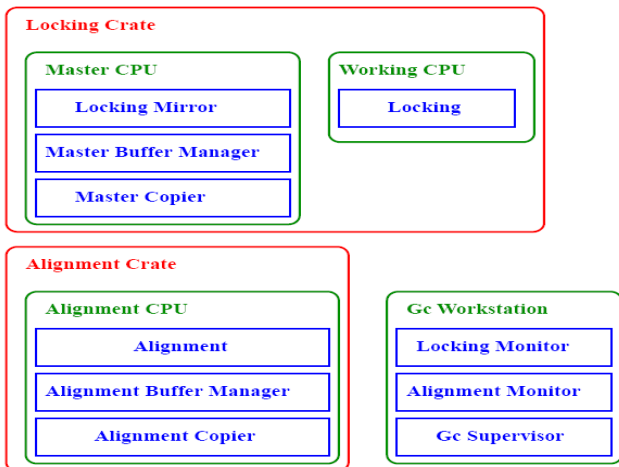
Locking Crate

Master CPU

Locking Mirror

Master Buffer Manager

Master Copier

Working CPU

Locking

Alignment Crate

Alignment CPU

Alignment

Alignment Buffer Manager

Alignment Copier

Gc Workstation

Locking Monitor

Alignment Monitor

Gc Supervisor